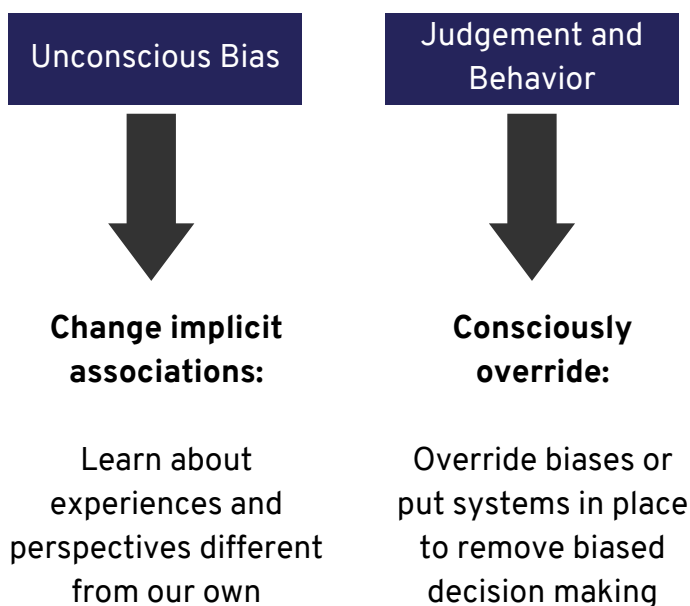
Unconscious Bias

**Change implicit associations:**

Learn about experiences and perspectives different from our own

Judgement and Behavior

**Consciously override:**

Override biases or put systems in place to remove biased decision making